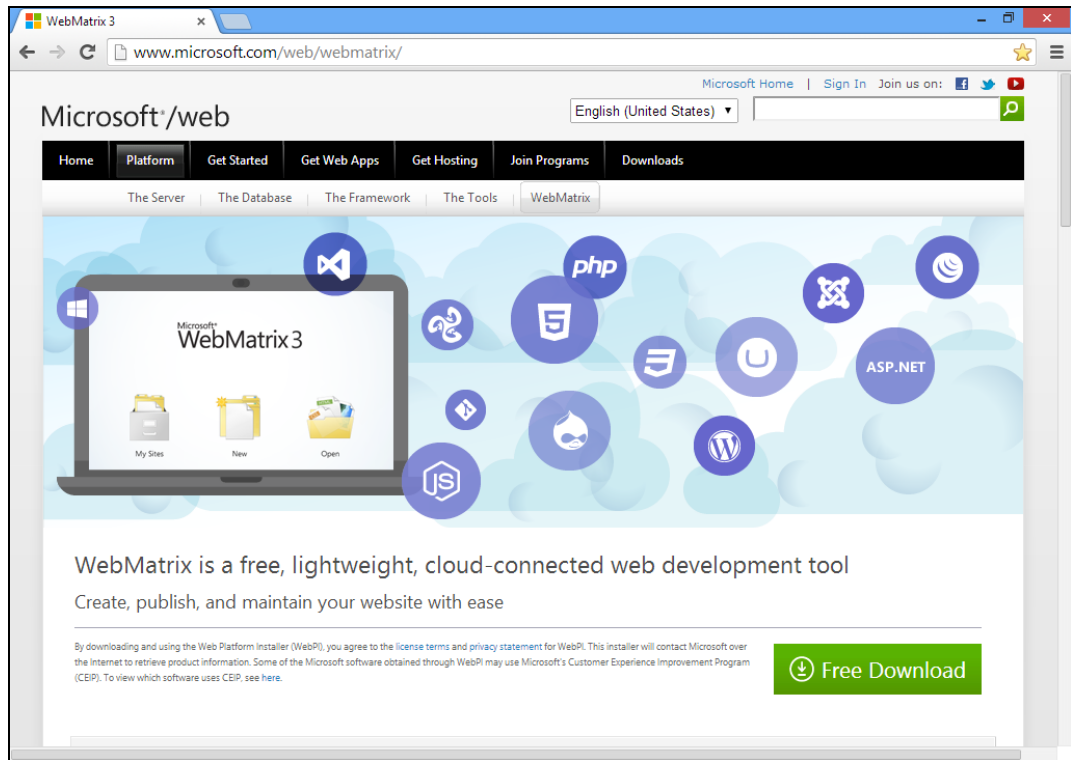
WebMatrix 3

www.microsoft.com/web/webmatrix/

Microsoft Home | Sign In Join us on:

Microsoft®/web

English (United States)

Home Platform Get Started Get Web Apps Get Hosting Join Programs Downloads

The Server | The Database | The Framework | The Tools | WebMatrix

Microsoft® WebMatrix 3

My Sites New Open

php

ASP.NET

WebMatrix is a free, lightweight, cloud-connected web development tool

Create, publish, and maintain your website with ease

By downloading and using the Web Platform Installer (WebPI), you agree to the license terms and privacy statement for WebPI. This installer will contact Microsoft over the Internet to retrieve product information. Some of the Microsoft software obtained through WebPI may use Microsoft's Customer Experience Improvement Program (CEIP). To view which software uses CEIP, see here.

Free Download